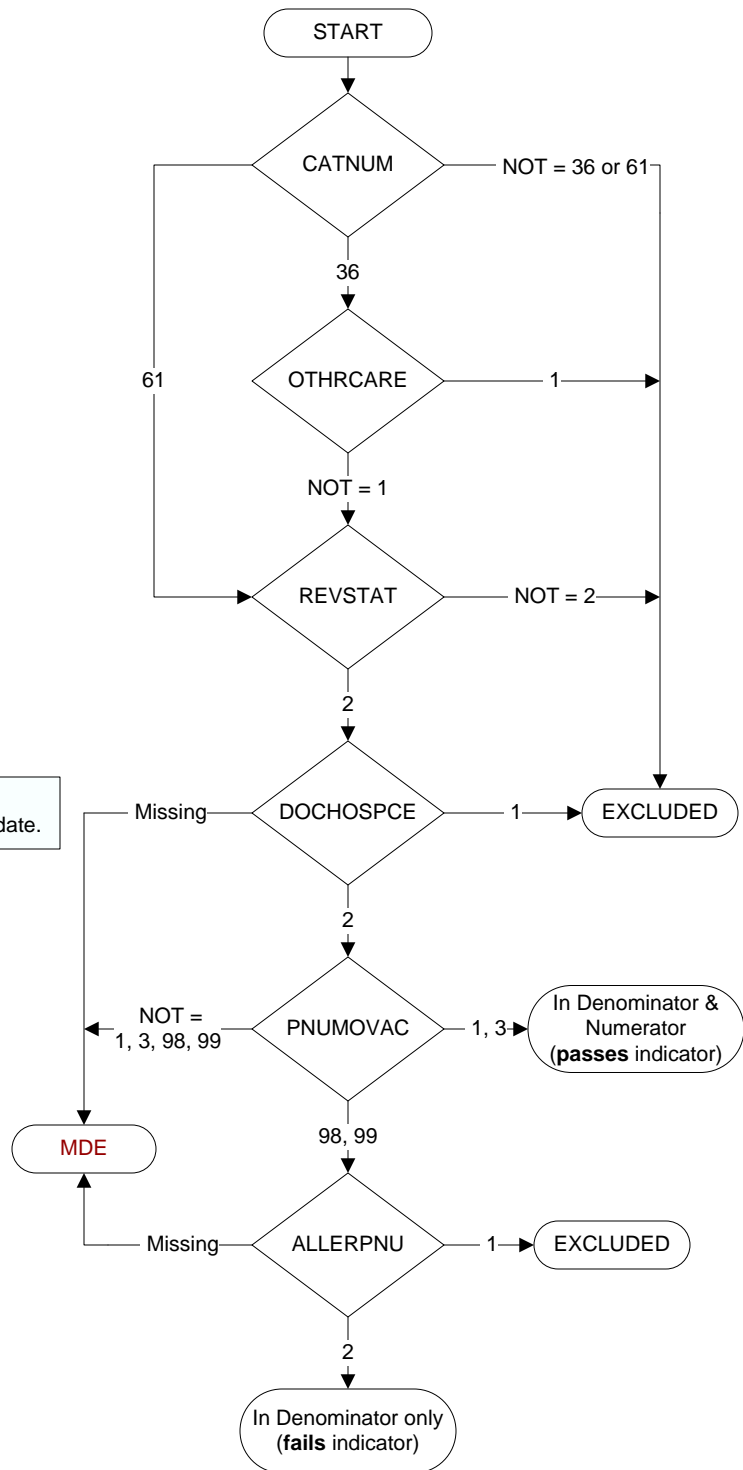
START

CATNUM

NOT = 36 or 61

36

61

OTHRCARE

1

NOT = 1

REVSTAT

NOT = 2

2

date.

Missing

DOCHOSPCE

1

EXCLUDED

2

NOT = 1, 3, 98, 99

PNUMOVAC

1, 3

In Denominator & Numerator (**passes** indicator)

MDE

98, 99

Missing

ALLERPNU

1

EXCLUDED

2

In Denominator only (**fails** indicator)